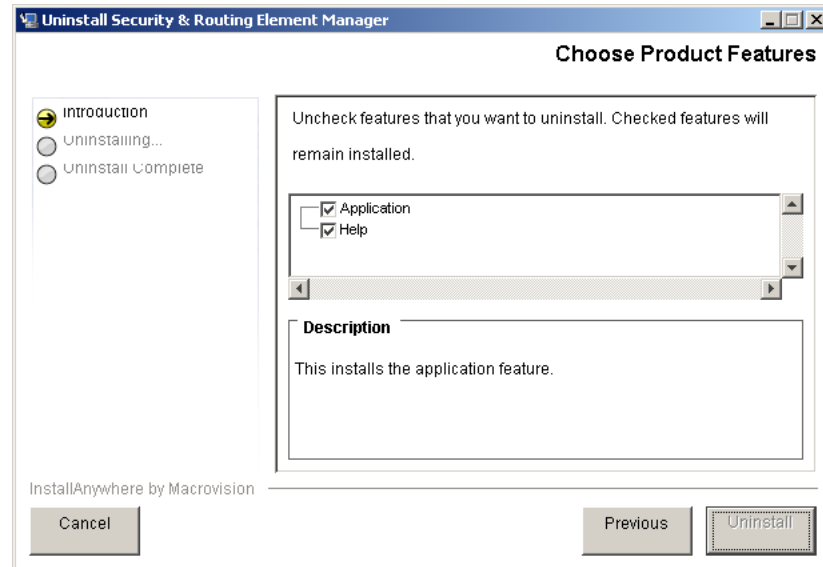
Uninstall Security & Routing Element Manager

Choose Product Features

Introduction
Uninstalling...
Uninstall Complete

Uncheck features that you want to uninstall. Checked features will remain installed.

Application
Help

Description

This installs the application feature.

InstallAnywhere by Macrovision

Cancel

Previous

Uninstall